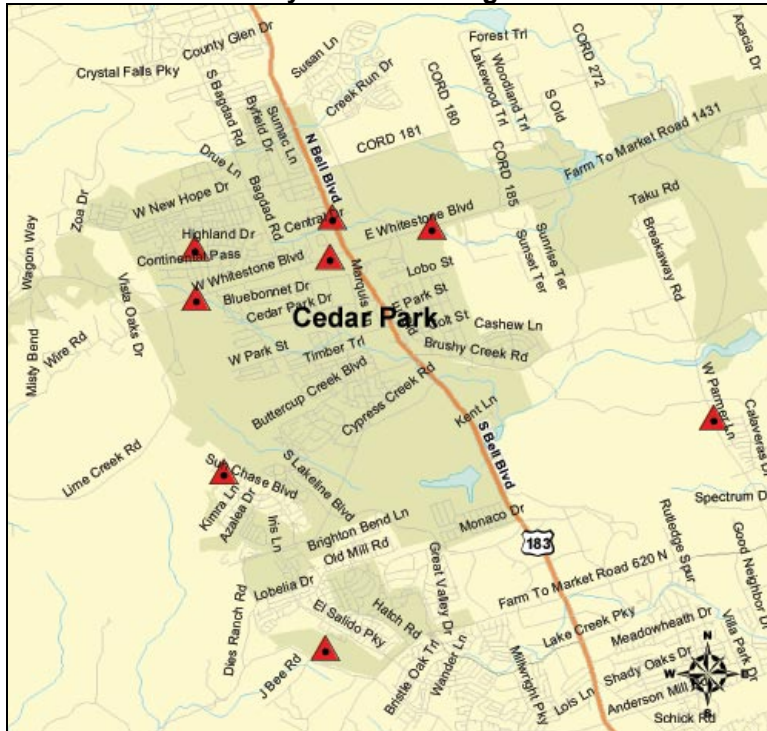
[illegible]

County Glen Dr
Crystal Falls Pky
Susan Ln
Forest Trl
CORD 272
Acacia Dr
S Bagdad Rd
Byfield Dr
Sumac Ln
Creek Run Dr
Woodland Trl
Lakewood Trl
S Old
CORD 180
CORD 181
N Bell Blvd
CORD 185
Farm To Market Road 1431
Drue Ln
Bagdad Rd
W New Hope Dr
Central Dr
E Whitestone Blvd
Taku Rd
Zoa Dr
Highland Dr
Continental Pass
Sunrise Ter
Sunset Ter
Breakaway Rd
Wagon Way
W Whitestone Blvd
Marquis
Lobo St
Vista Oaks Dr
Bluebonnet Dr
Cedar Park Dr
E Park St
Oak St
Cedar Park
Cashew Ln
Misty Bend
Wire Rd
W Park St
Timber Trl
Brushy Creek Rd
Buttercup Creek Blvd
Cypress Creek Rd
Kent Ln
W Parmer Ln
Calaveras Dr
S Bell Blvd
Lime Creek Rd
Sun Chase Blvd
S Lakeline Blvd
Spectrum Dr
Kimra Ln
Azalea Dr
Iris Ln
Brighton Bend Ln
Monaco Dr
Rutledge Spur
Good Neighbor Dr
183
Old Mill Rd
Great Valley Dr
Farm To Market Road 620 N
Dies Ranch Rd
Lobelia Dr
El Salido Pky
Hatch Rd
Lake Creek Pky
Meadowheath Dr
Villa Park Dr
J Bee Rd
Bristle Oak Trl
Wander Ln
Millwright Pky
Lois Ln
Shady Oaks Dr
Anderson Mill
Schick Rd
N
W
S